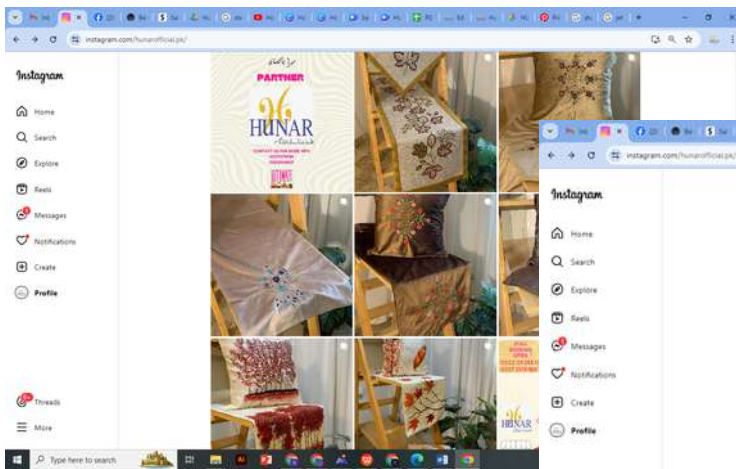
instagram.com/hunarofficial.pk/

Instagram

Home

Search

Explore

Reels

Messages

Notifications

Create

Profile

Threads

More

PARTNER

HUNAR

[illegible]

instagram.com/hunarofficial.pk/

Instagram

Home

Search

Explore

Reels

Messages

Notifications

Create

Profile

HUNAR

Type here to search